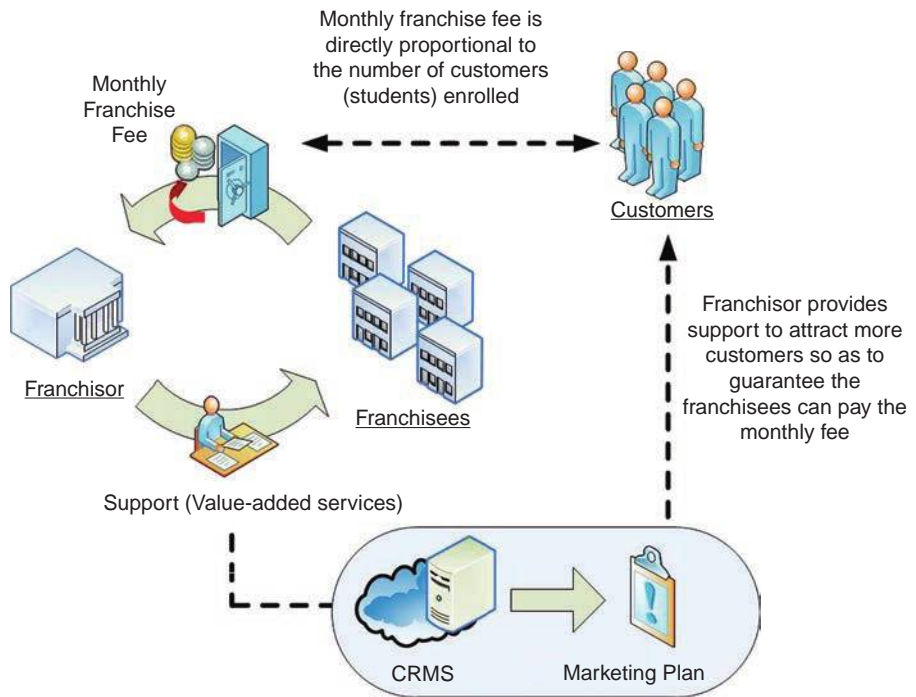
Monthly franchise fee is directly proportional to the number of customers (students) enrolled

Monthly Franchise Fee

Customers

Franchisor

Franchisees

Franchisor provides support to attract more customers so as to guarantee the franchisees can pay the monthly fee

Support (Value-added services)

CRMS

Marketing Plan